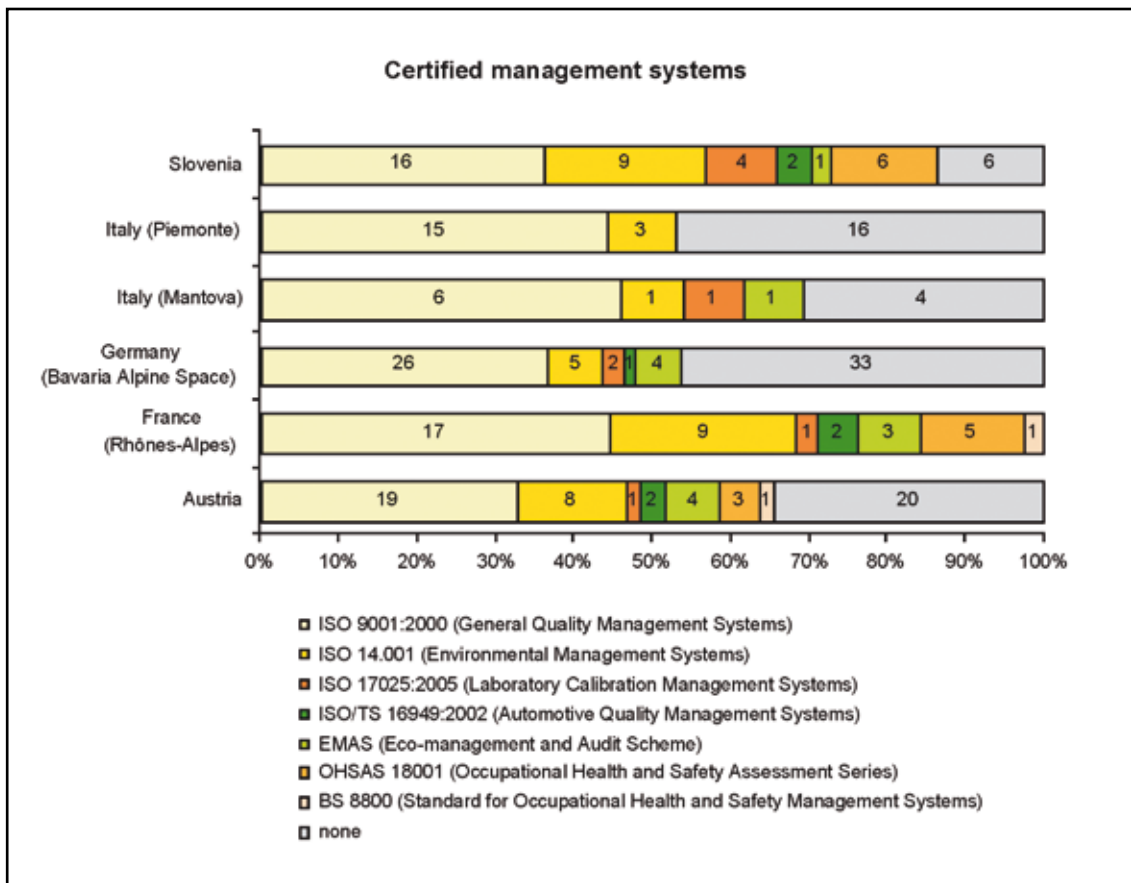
Certified management systems

Slovenia
Italy (Piemonte)
Italy (Mantova)
Germany (Bavaria Alpine Space)
France (Rhônes-Alpes)
Austria

| | | | | | | | | |
|---|---|---|---|---|---|---|---|---|
| Slovenia | 16 | 9 | 4 | 2 | 1 | 6 | | 6 |
| Italy (Piemonte) | 15 | 3 | | | | | | 16 |
| Italy (Mantova) | 6 | 1 | 1 | | 1 | | | 4 |
| Germany (Bavaria Alpine Space) | 26 | 5 | 2 | 1 | 4 | | | 33 |
| France (Rhônes-Alpes) | 17 | 9 | 1 | 2 | 3 | 5 | 1 | |
| Austria | 19 | 8 | 1 | 2 | 4 | 3 | 1 | 20 |

0% 10% 20% 30% 40% 50% 60% 70% 80% 90% 100%

ISO 9001:2000 (General Quality Management Systems)
ISO 14.001 (Environmental Management Systems)
ISO 17025:2005 (Laboratory Calibration Management Systems)
ISO/TS 16949:2002 (Automotive Quality Management Systems)
EMAS (Eco-management and Audit Scheme)
OHSAS 18001 (Occupational Health and Safety Assessment Series)
BS 8800 (Standard for Occupational Health and Safety Management Systems)
none